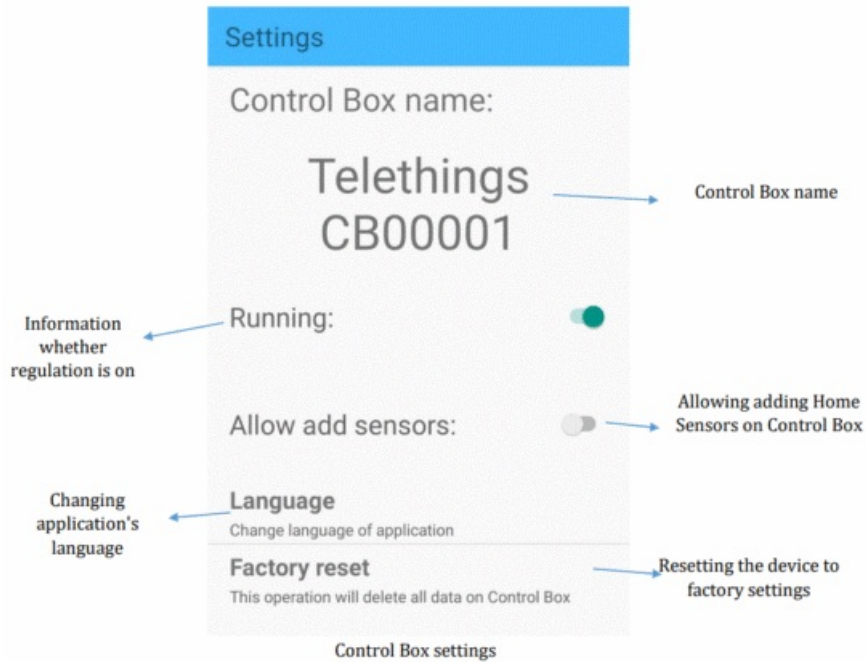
Settings

Control Box name:

Telethings CB00001

Control Box name

Information whether regulation is on

Running:

Allow add sensors:

Allowing adding Home Sensors on Control Box

Changing application's language

Language

Change language of application

Factory reset

This operation will delete all data on Control Box

Resetting the device to factory settings

Control Box settings